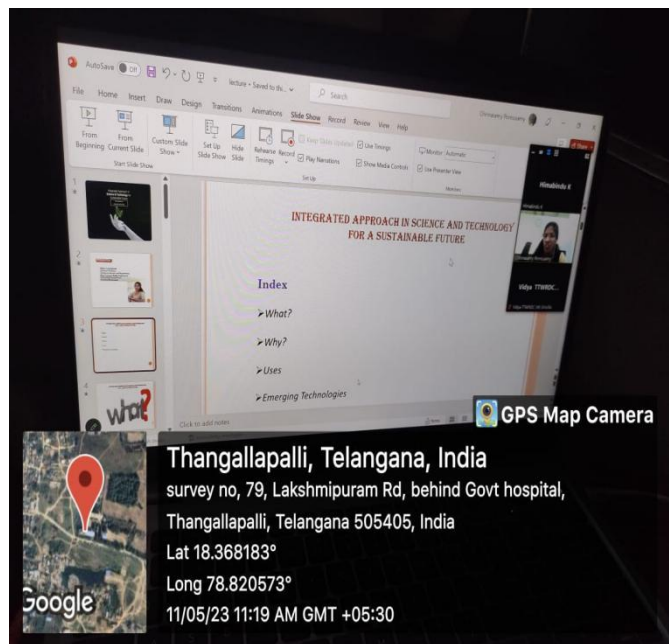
AutoSave Off lecture • Saved to this... Search

File Home Insert Draw Design Transitions Animations Slide Show Record Review View Help

From Beginning From Current Slide Custom Slide Show Start Slide Show Set Up Slide Show Hide Slide Rehearse Timings Record Keep Slide Updated Use Timings Play Narrations Show Media Controls Set Up Monitor: Automatic Use Presenter View Monitors

Himabindu K

Vidya TTWRDC...

INTEGRATED APPROACH IN SCIENCE AND TECHNOLOGY FOR A SUSTAINABLE FUTURE

Index

➢What?

➢Why?

➢Uses

➢Emerging Technologies

what?

Click to add notes

GPS Map Camera

Thangallapalli, Telangana, India

survey no, 79, Lakshmipuram Rd, behind Govt hospital, Thangallapalli, Telangana 505405, India

Lat 18.368183°

Long 78.820573°

11/05/23 11:19 AM GMT +05:30

Google